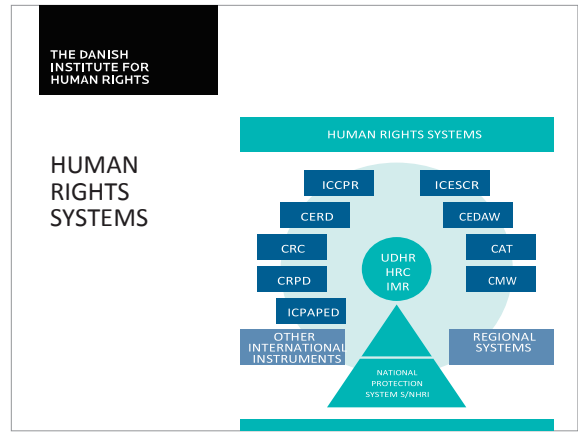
THE DANISH INSTITUTE FOR HUMAN RIGHTS

HUMAN RIGHTS SYSTEMS

HUMAN RIGHTS SYSTEMS

ICCPR

ICESCR

CERD

CEDAW

CRC

CAT

CRPD

CMW

UDHR
HRC
IMR

ICPAPED

OTHER INTERNATIONAL INSTRUMENTS

REGIONAL SYSTEMS

NATIONAL PROTECTION SYSTEM S/NHRI